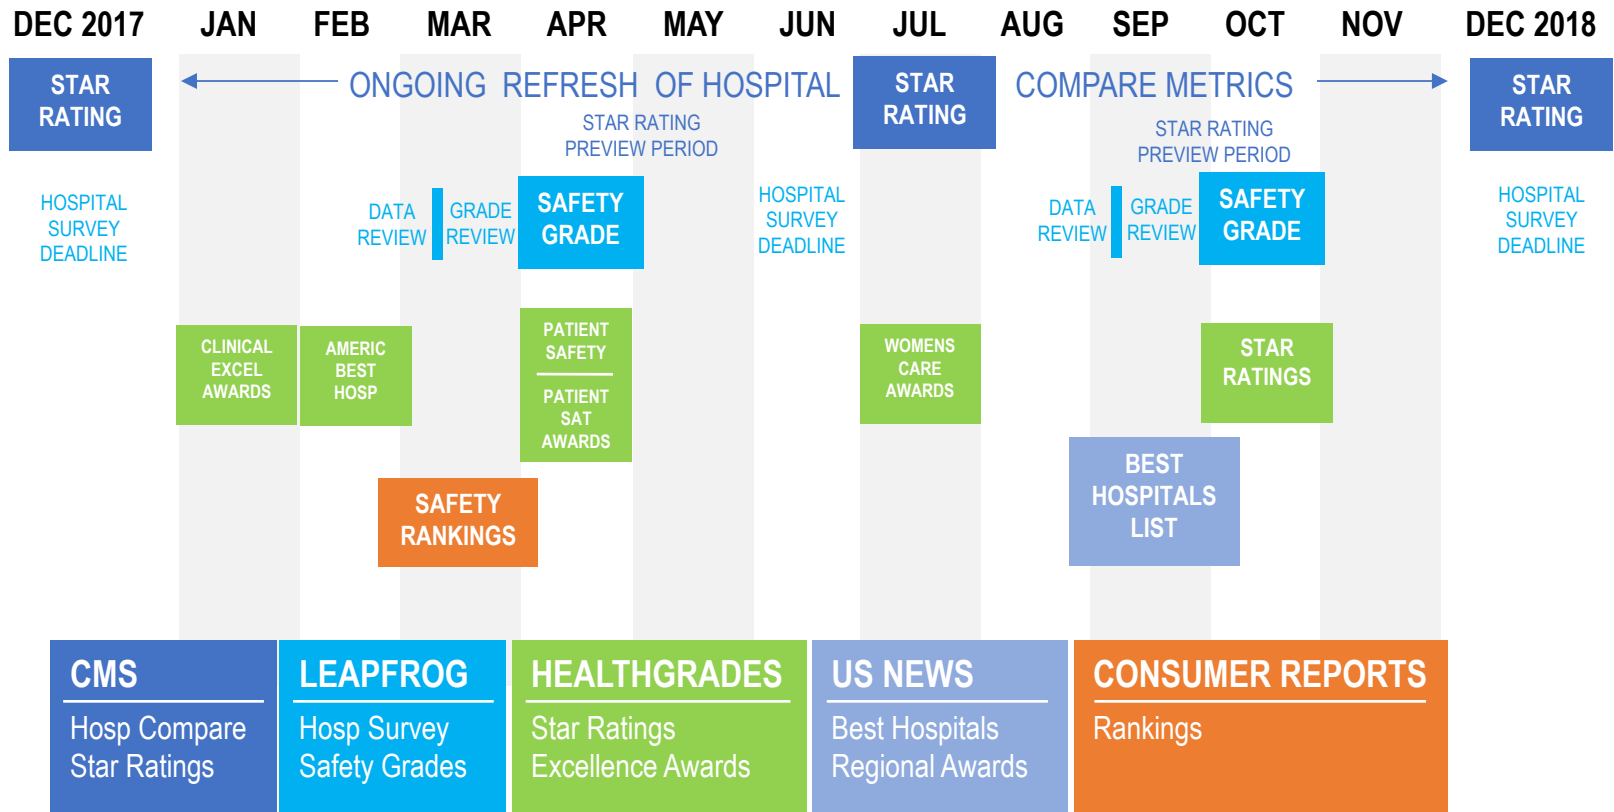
DEC 2017 JAN FEB MAR APR MAY JUN JUL AUG SEP OCT NOV DEC 2018

STAR RATING

ONGOING REFRESH OF HOSPITAL

STAR RATING

COMPARE METRICS

STAR RATING

STAR RATING PREVIEW PERIOD

STAR RATING PREVIEW PERIOD

HOSPITAL SURVEY DEADLINE

DATA REVIEW

GRADE REVIEW

SAFETY GRADE

HOSPITAL SURVEY DEADLINE

DATA REVIEW

GRADE REVIEW

SAFETY GRADE

HOSPITAL SURVEY DEADLINE

CLINICAL EXCEL AWARDS

AMERIC BEST HOSP

PATIENT SAFETY

PATIENT SAT AWARDS

WOMENS CARE AWARDS

STAR RATINGS

BEST HOSPITALS LIST

SAFETY RANKINGS

CMS
Hosp Compare
Star Ratings

LEAPFROG
Hosp Survey
Safety Grades

HEALTHGRADES
Star Ratings
Excellence Awards

US NEWS
Best Hospitals
Regional Awards

CONSUMER REPORTS
Rankings